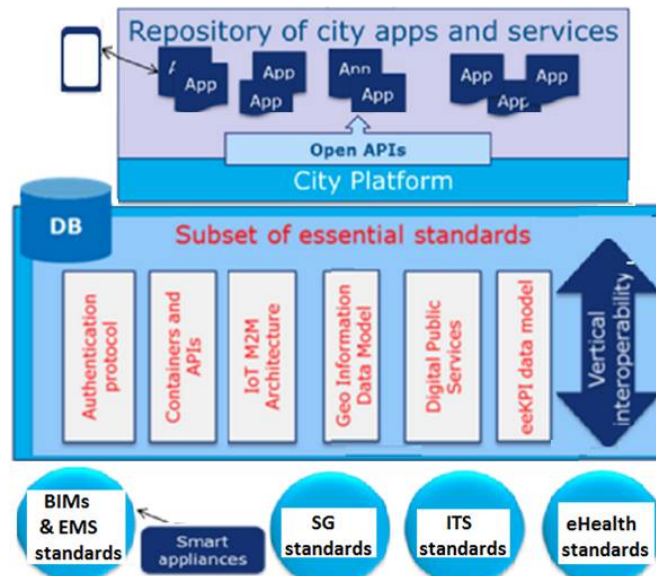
Repository of city apps and services

App
App
App
App
App
App
App
App

Open APIs

City Platform

DB

Subset of essential standards

Authentication protocol

Containers and APIs

IoT M2M Architecture

Geo Information Data Model

Digital Public Services

eeKPI data model

Vertical interoperability

BIMs & EMS standards

Smart appliances

SG standards

ITS standards

eHealth standards